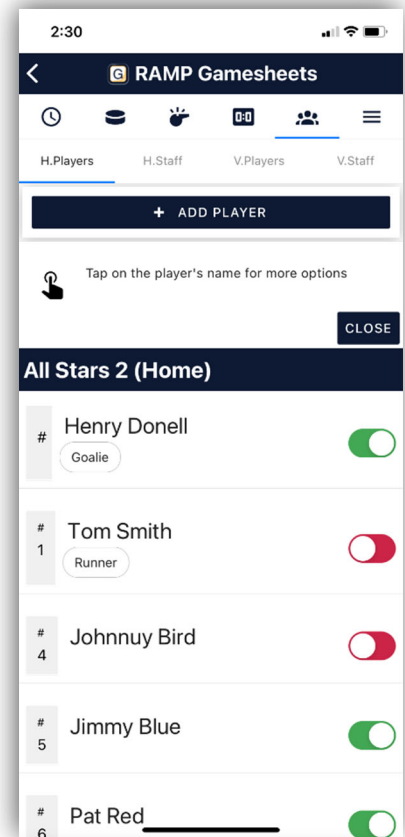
2:30

G RAMP Gamesheets

0:0

H.Players H.Staff V.Players V.Staff

+ ADD PLAYER

Tap on the player's name for more options

CLOSE

All Stars 2 (Home)

# Henry Donell
Goalie

# 1 Tom Smith
Runner

# 4 Johnnuy Bird

# 5 Jimmy Blue

# 6 Pat Red